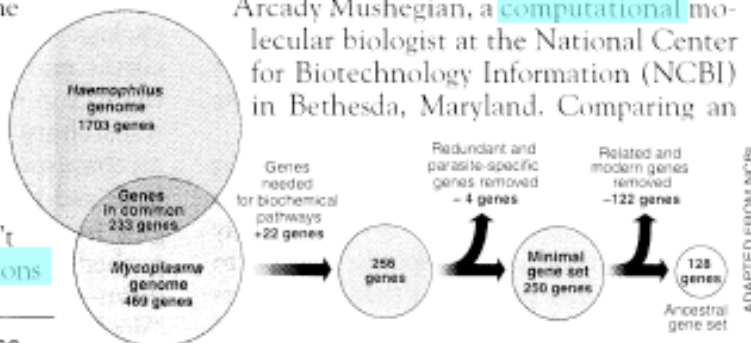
he

Arcady Mushegian, a computational molecular biologist at the National Center for Biotechnology Information (NCBI) in Bethesda, Maryland. Comparing an

Haemophilus genome 1703 genes

Genes in common 233 genes

Mycoplasma genome 469 genes

't

ons

Genes needed for biochemical pathways +22 genes

256 genes

Redundant and parasite-specific genes removed − 4 genes

Minimal gene set 250 genes

Related and modern genes removed −122 genes

128 genes

Ancestral gene set

ADAPTED FROM NCBI